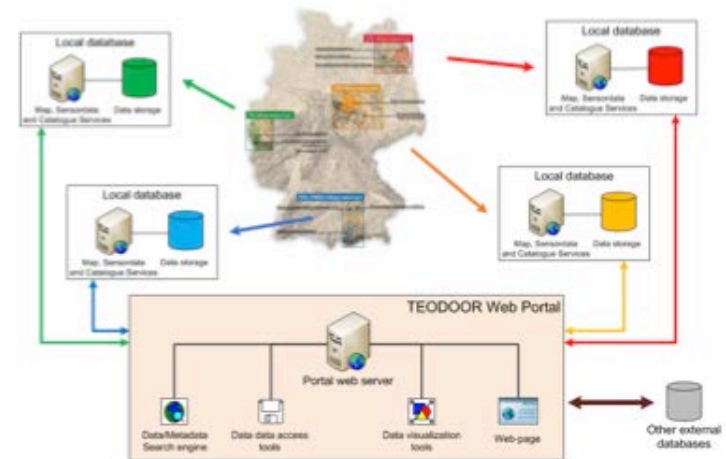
Local database

Map, Sensordata and Catalogue Services

Data storage

Local database

Map, Sensordata and Catalogue Services

Data storage

Local database

Map, Sensordata and Catalogue Services

Data storage

Local database

Map, Sensordata and Catalogue Services

Data storage

TEODOOR Web Portal

Portal web server

Data/Metadata Search engine

Data data access tools

Data visualization tools

Web-page

Other external databases